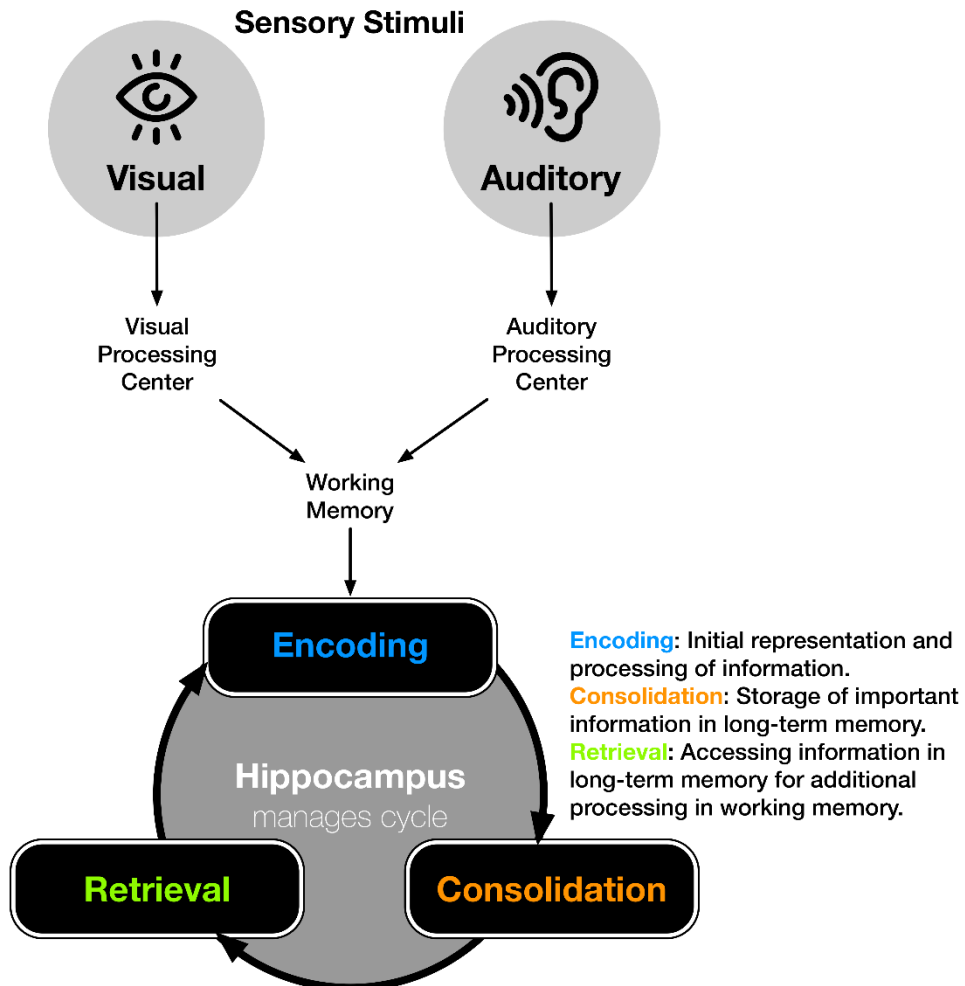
Sensory Stimuli

Visual

Auditory

Visual Processing Center

Auditory Processing Center

Working Memory

Encoding

Hippocampus
manages cycle

Retrieval

Consolidation

Encoding: Initial representation and processing of information.
Consolidation: Storage of important information in long-term memory.
Retrieval: Accessing information in long-term memory for additional processing in working memory.